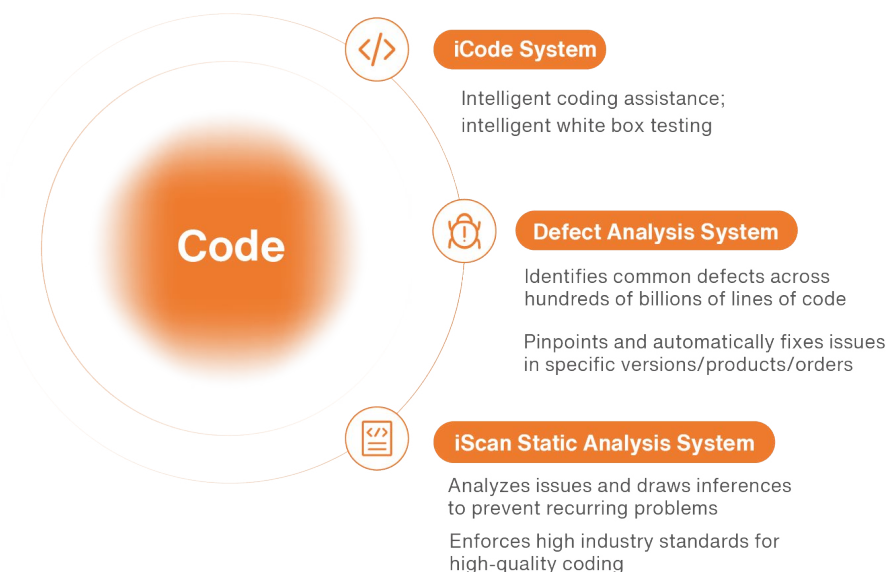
Code

iCode System

Intelligent coding assistance; intelligent white box testing

Defect Analysis System

Identifies common defects across hundreds of billions of lines of code

Pinpoints and automatically fixes issues in specific versions/products/orders

iScan Static Analysis System

Analyzes issues and draws inferences to prevent recurring problems

Enforces high industry standards for high-quality coding